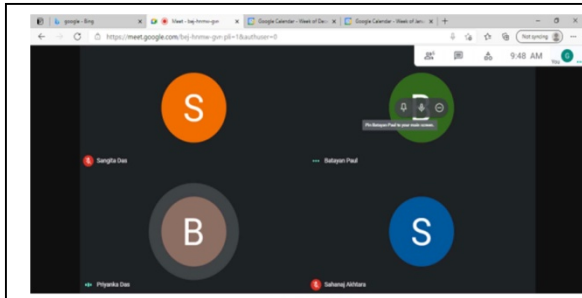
google - Bing
Meet - bej-hmnw-gvn
Google Calendar - Week of Dec
Google Calendar - Week of Jan

https://meet.google.com/bej-hmnw-gvn-pli=1&authuser=0

Not syncing

9:48 AM

You

S

D

Pin Batayan Paul to your main screen

Sangita Das

Batayan Paul

B

S

Priyanka Das

Sahanaj Akhtara